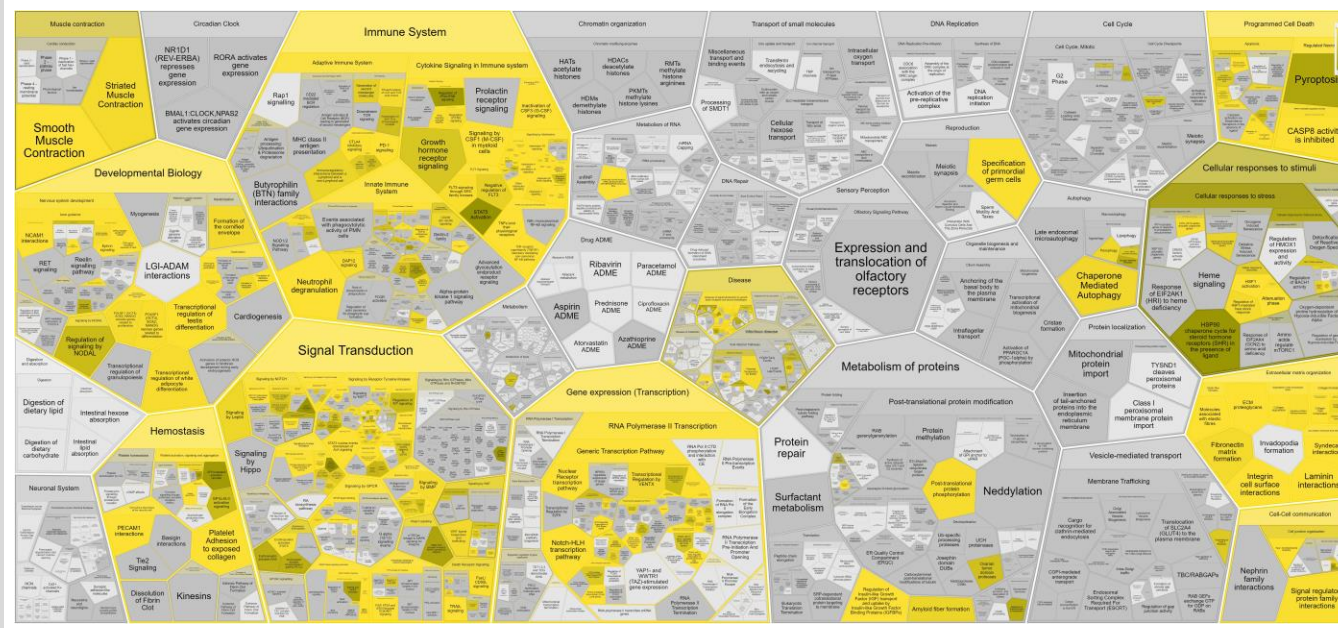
Muscle contraction

Striated Muscle Contraction

Smooth Muscle Contraction

Circadian Clock

NR1D1 (REV-ERBA) represses gene expression

RORA activates gene expression

BMAL1:CLOCK,NPAS2 activates circadian gene expression

Immune System

Adaptive Immune System

Cytokine Signaling in Immune system

Rap1 signalling

MHC class II antigen presentation

Prolactin receptor signaling

Growth hormone receptor signaling

Signaling by CSF1 (M-CSF) in myeloid cells

Butyrophilin (BTN) family interactions

Innate Immune System

Neutrophil degranulation

Chromatin organization

HATs acetylate histones

HDACs deacetylate histones

RMTs methylate histone arginines

HDMs demethylate histones

PKMTs methylate histone lysines

Metabolism of RNA

Transport of small molecules

Miscellaneous transport and binding events

Intracellular oxygen transport

Processing of SMDT1

Cellular hexose transport

DNA Repair

Drug ADME

Ribavirin ADME

Paracetamol ADME

Aspirin ADME

Prednisone ADME

Ciprofloxacin ADME

Atorvastatin ADME

Azathioprine ADME

Metabolism

Disease

DNA Replication

Activation of the pre-replicative complex

DNA replication initiation

Reproduction

Meiotic synapsis

Specification of primordial germ cells

Sensory Perception

Olfactory Signaling Pathway

Expression and translocation of olfactory receptors

Cell Cycle

Cell Cycle, Mitotic

G2 Phase

Meiotic synapsis

Autophagy

Late endosomal microautophagy

Chaperone Mediated Autophagy

Programmed Cell Death

Pyroptosi

CASP8 activit is inhibited

Cellular responses to stimuli

Cellular responses to stress

Heme signaling

Response of EIF2AK1 (HRI) to heme deficiency

Developmental Biology

Myogenesis

NCAM1 interactions

RET signaling

Reelin signalling pathway

LGI-ADAM interactions

Formation of the cornified envelope

Transcriptional regulation of testis differentiation

Regulation of signaling by NODAL

Cardiogenesis

Transcriptional regulation of granulopoiesis

Transcriptional regulation of white adipocyte differentiation

Digestion of dietary lipid

Intestinal hexose absorption

Digestion of dietary carbohydrate

Intestinal lipid absorption

Signal Transduction

Hemostasis

Signaling by Hippo

PECAM1 interactions

Platelet Adhesion to exposed collagen

Tie2 Signaling

Dissolution of Fibrin Clot

Kinesins

Neuronal System

Gene expression (Transcription)

RNA Polymerase II Transcription

Generic Transcription Pathway

Nuclear Receptor transcription pathway

Notch-HLH transcription pathway

YAP1- and WWTR1 (TAZ)-stimulated gene expression

RNA Polymerase II Transcription Termination

Metabolism of proteins

Post-translational protein modification

Protein repair

Protein methylation

Surfactant metabolism

Neddylation

Amyloid fiber formation

Protein localization

Mitochondrial protein import

TYSND1 cleaves peroxisomal proteins

Class I peroxisomal membrane protein import

Cristae formation

Vesicle-mediated transport

Membrane Trafficking

TBC/RABGAPs

Extracellular matrix organization

Fibronectin matrix formation

Invadopodia formation

Integrin cell surface interactions

Laminin interactions

Syndeca interactions

Cell-Cell communication

Nephrin family interactions

Signal regulato protein family interactions